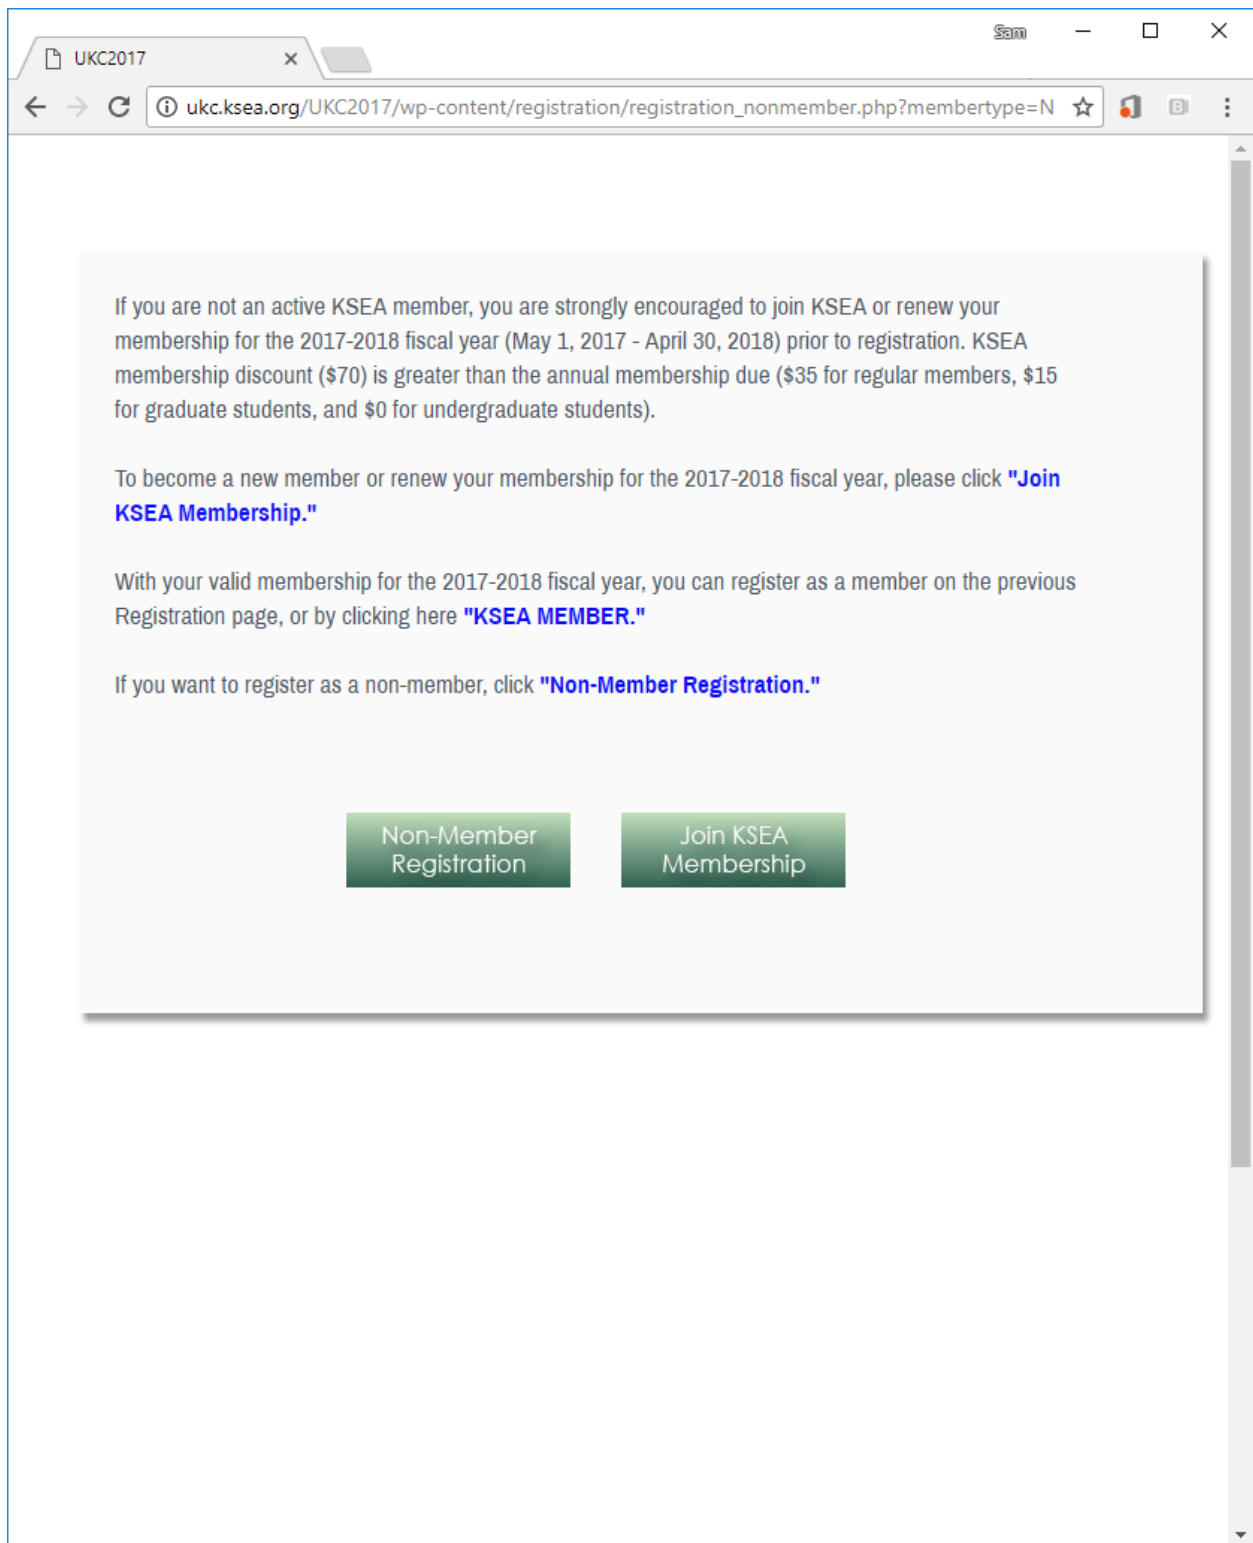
UKC2017

Sam

ukc.ksea.org/UKC2017/wp-content/registration/registration_nonmember.php?membertype=N

If you are not an active KSEA member, you are strongly encouraged to join KSEA or renew your membership for the 2017-2018 fiscal year (May 1, 2017 - April 30, 2018) prior to registration. KSEA membership discount ($70) is greater than the annual membership due ($35 for regular members, $15 for graduate students, and $0 for undergraduate students).

To become a new member or renew your membership for the 2017-2018 fiscal year, please click "Join KSEA Membership."

With your valid membership for the 2017-2018 fiscal year, you can register as a member on the previous Registration page, or by clicking here "KSEA MEMBER."

If you want to register as a non-member, click "Non-Member Registration."

Non-Member Registration

Join KSEA Membership